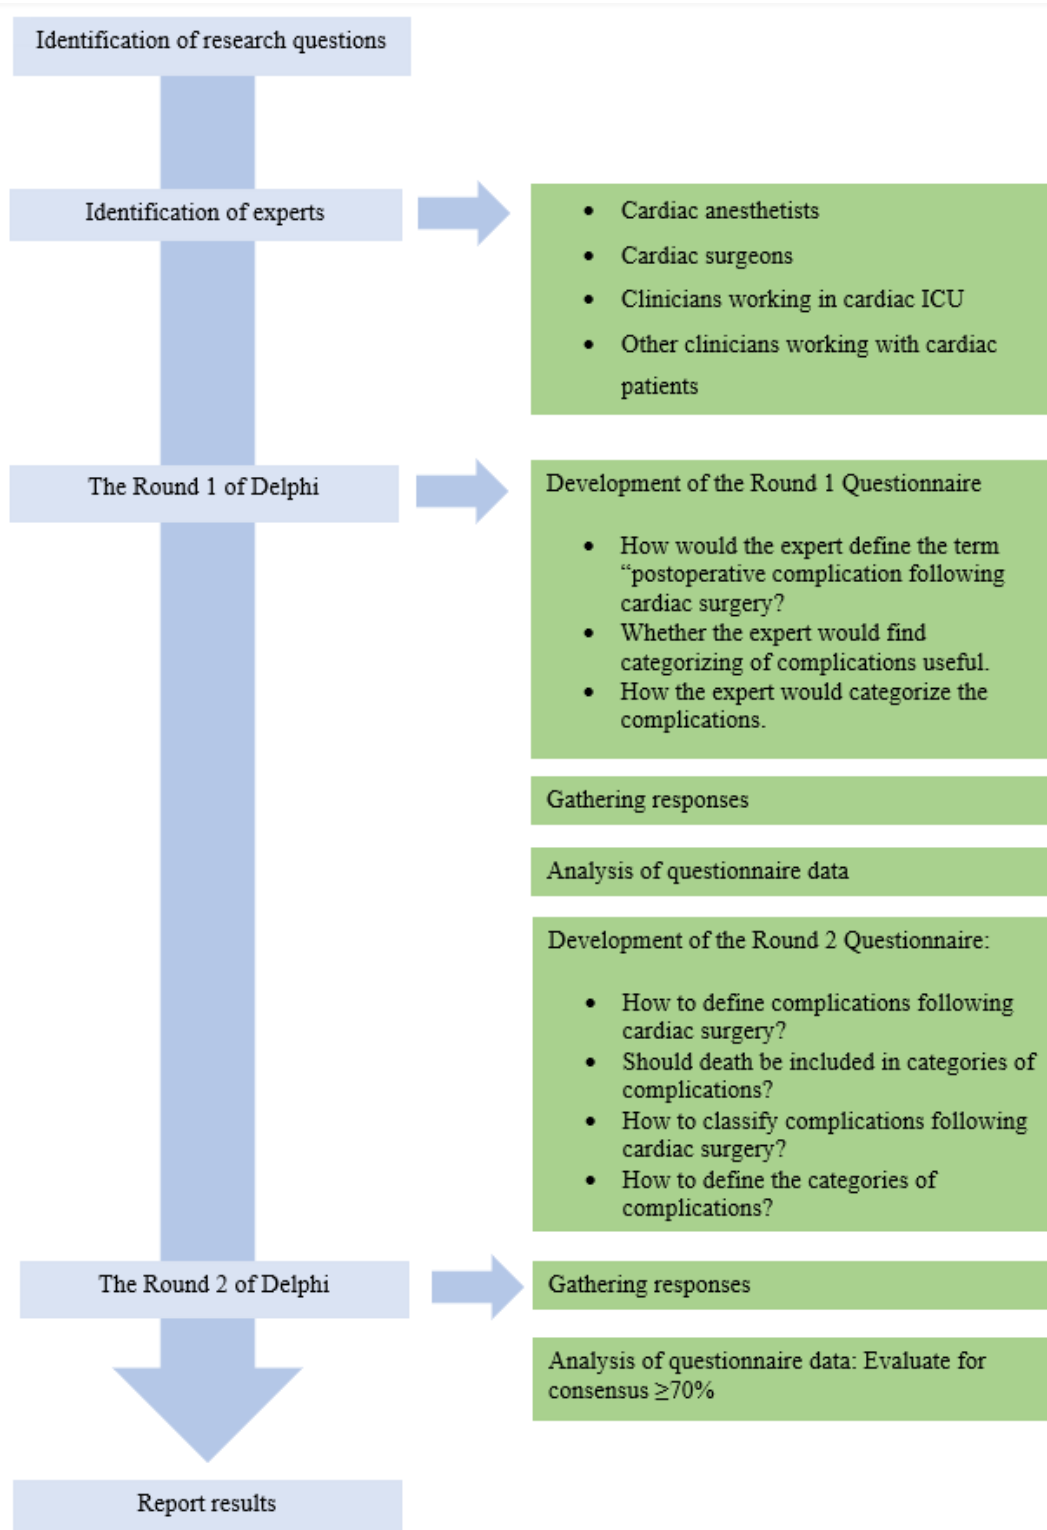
Identification of research questions

Identification of experts

- Cardiac anesthetists
- Cardiac surgeons
- Clinicians working in cardiac ICU
- Other clinicians working with cardiac patients

The Round 1 of Delphi

Development of the Round 1 Questionnaire

- How would the expert define the term “postoperative complication following cardiac surgery?
- Whether the expert would find categorizing of complications useful.
- How the expert would categorize the complications.

Gathering responses

Analysis of questionnaire data

Development of the Round 2 Questionnaire:

- How to define complications following cardiac surgery?
- Should death be included in categories of complications?
- How to classify complications following cardiac surgery?
- How to define the categories of complications?

The Round 2 of Delphi

Gathering responses

Analysis of questionnaire data: Evaluate for consensus $\geq$70%

Report results